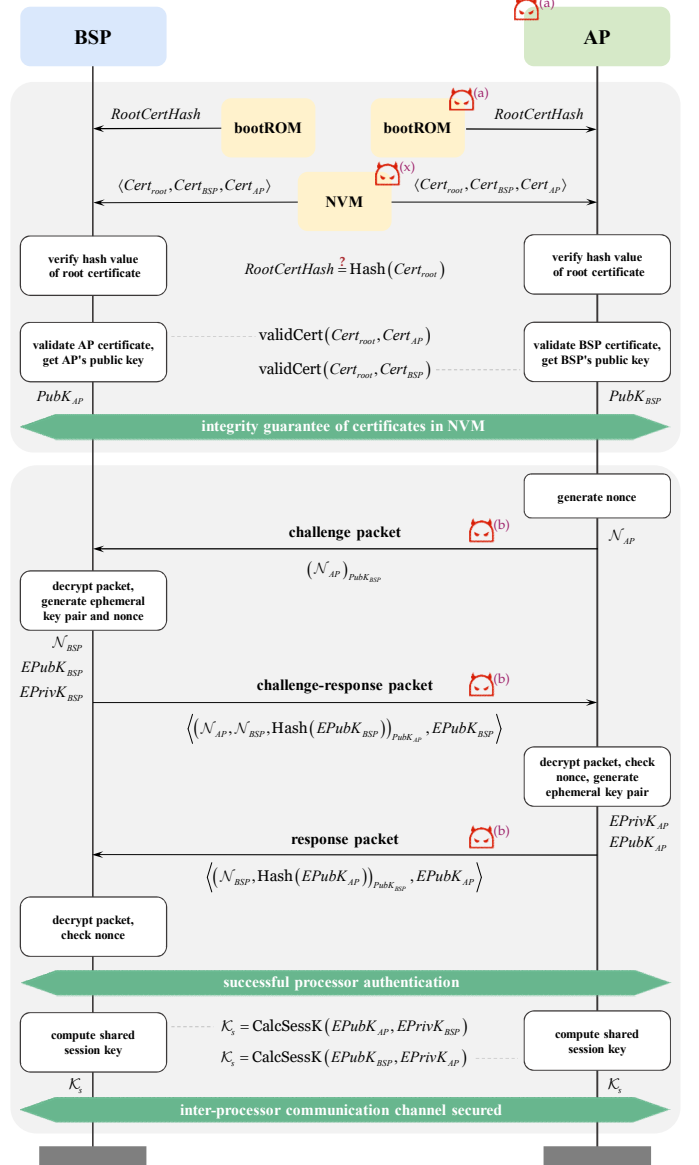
(a)

BSP

AP

(a)

RootCertHash

bootROM

bootROM

RootCertHash

(x)

$\langle Cert_{root}, Cert_{BSP}, Cert_{AP} \rangle$

NVM

$\langle Cert_{root}, Cert_{BSP}, Cert_{AP} \rangle$

verify hash value of root certificate

$RootCertHash \stackrel{?}{=} \text{Hash}(Cert_{root})$

verify hash value of root certificate

validate AP certificate, get AP's public key

$\text{validCert}(Cert_{root}, Cert_{AP})$

$\text{validCert}(Cert_{root}, Cert_{BSP})$

validate BSP certificate, get BSP's public key

$PubK_{AP}$

$PubK_{BSP}$

integrity guarantee of certificates in NVM

generate nonce

challenge packet

(b)

$\mathcal{N}_{AP}$

$(\mathcal{N}_{AP})_{PubK_{BSP}}$

decrypt packet, generate ephemeral key pair and nonce

$\mathcal{N}_{BSP}$

$EPubK_{BSP}$

$EPrivK_{BSP}$

challenge-response packet

(b)

$\left\langle (\mathcal{N}_{AP}, \mathcal{N}_{BSP}, \text{Hash}(EPubK_{BSP}))_{PubK_{AP}}, EPubK_{BSP} \right\rangle$

decrypt packet, check nonce, generate ephemeral key pair

$EPrivK_{AP}$

$EPubK_{AP}$

response packet

(b)

$\left\langle (\mathcal{N}_{BSP}, \text{Hash}(EPubK_{AP}))_{PubK_{BSP}}, EPubK_{AP} \right\rangle$

decrypt packet, check nonce

successful processor authentication

compute shared session key

$\mathcal{K}_s = \text{CalcSessK}(EPubK_{AP}, EPrivK_{BSP})$

$\mathcal{K}_s = \text{CalcSessK}(EPubK_{BSP}, EPrivK_{AP})$

compute shared session key

$\mathcal{K}_s$

$\mathcal{K}_s$

inter-processor communication channel secured